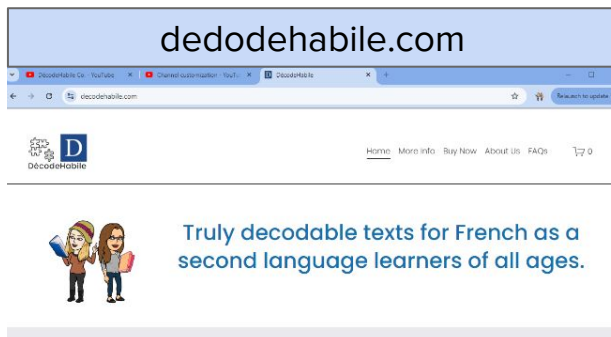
dedodehabile.com

DécodeHabile Ca - YouTube
Channel customization - YouTube
DécodeHabile
+
décodehabile.com
Relaunch to update

D
DécodeHabile
Home More Info Buy Now About Us FAQs 0

Truly decodable texts for French as a second language learners of all ages.